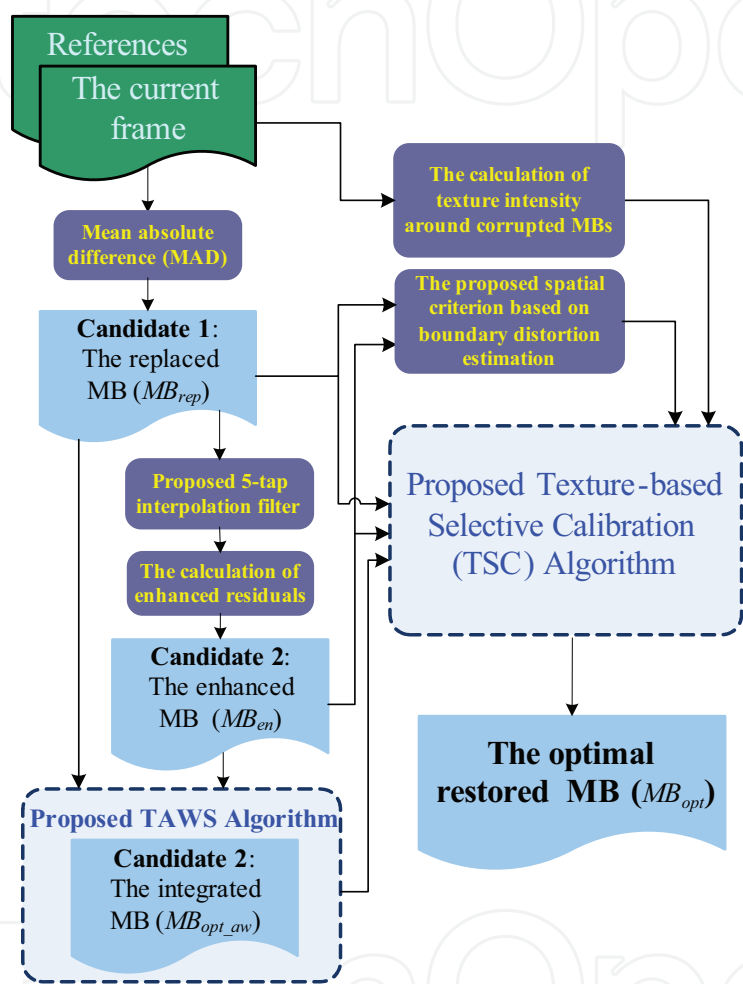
References

The current frame

Mean absolute difference (MAD)

The calculation of texture intensity around corrupted MBs

The proposed spatial criterion based on boundary distortion estimation

**Candidate 1**: The replaced MB ($MB_{rep}$)

Proposed 5-tap interpolation filter

The calculation of enhanced residuals

Proposed Texture-based Selective Calibration (TSC) Algorithm

**Candidate 2**: The enhanced MB ($MB_{en}$)

**The optimal restored MB ($MB_{opt}$)**

Proposed TAWS Algorithm

**Candidate 2**: The integrated MB ($MB_{opt\_aw}$)